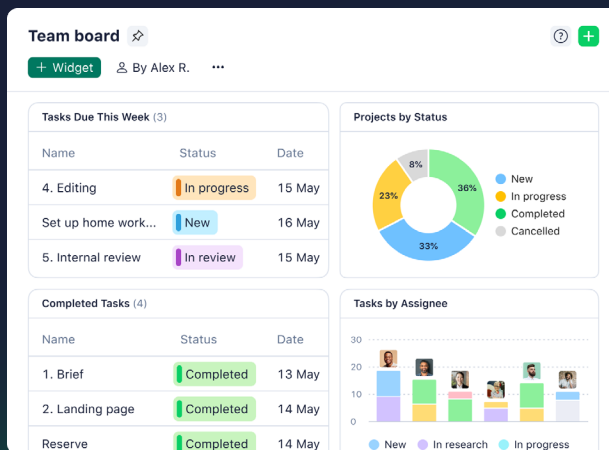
Team board

+ Widget   By Alex R.   •••

Tasks Due This Week (3)

| Name | Status | Date |
|---|---|---|
| 4. Editing | In progress | 15 May |
| Set up home work... | New | 16 May |
| 5. Internal review | In review | 15 May |

Projects by Status

8%
36%
23%
33%

New
In progress
Completed
Cancelled

Completed Tasks (4)

| Name | Status | Date |
|---|---|---|
| 1. Brief | Completed | 13 May |
| 2. Landing page | Completed | 14 May |
| Reserve | Completed | 14 May |

Tasks by Assignee

30
20
10
0

New   In research   In progress